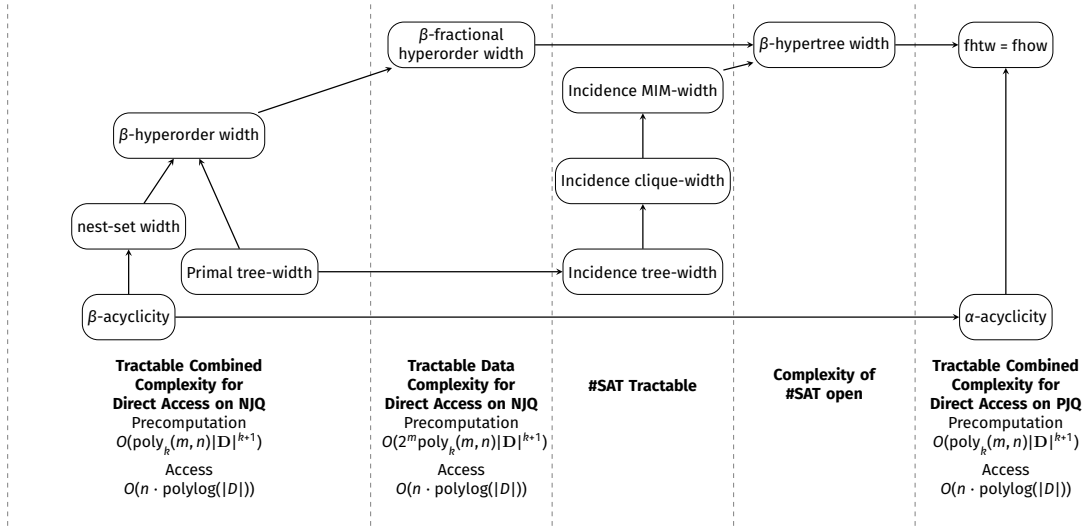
$\beta$-fractional hyperorder width

$\beta$-hypertree width

fhtw = fhow

Incidence MIM-width

$\beta$-hyperorder width

Incidence clique-width

nest-set width

Primal tree-width

Incidence tree-width

$\beta$-acyclicity

$\alpha$-acyclicity

**Tractable Combined Complexity for Direct Access on NJQ**
Precomputation
$O(\text{poly}_k(m,n)|\mathbf{D}|^{k+1})$
Access
$O(n \cdot \text{polylog}(|D|))$

**Tractable Data Complexity for Direct Access on NJQ**
Precomputation
$O(2^m \text{poly}_k(m,n)|\mathbf{D}|^{k+1})$
Access
$O(n \cdot \text{polylog}(|D|))$

**#SAT Tractable**

**Complexity of #SAT open**

**Tractable Combined Complexity for Direct Access on PJQ**
Precomputation
$O(\text{poly}_k(m,n)|\mathbf{D}|^{k+1})$
Access
$O(n \cdot \text{polylog}(|D|))$